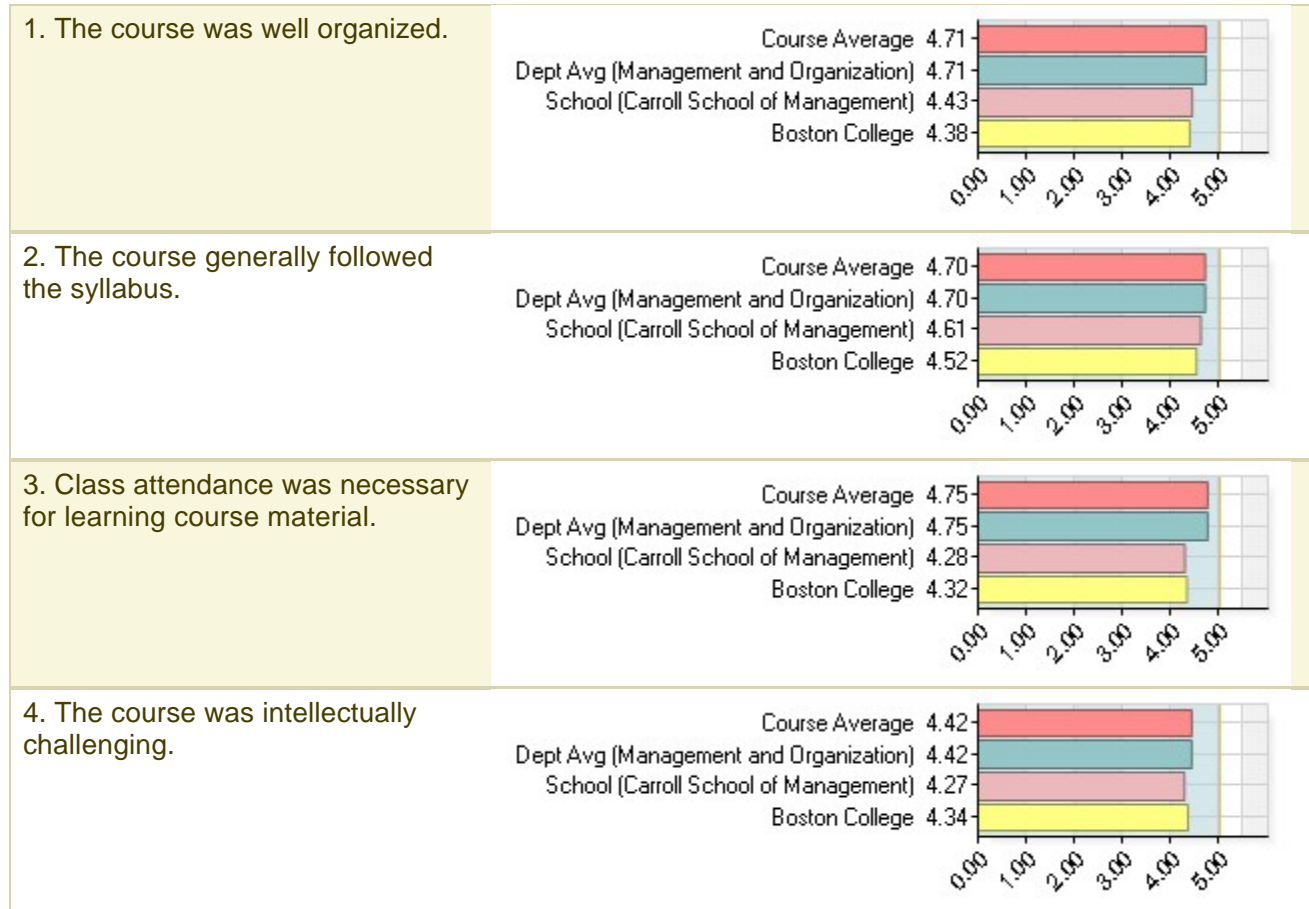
1. The course was well organized.

Course Average 4.71
Dept Avg (Management and Organization) 4.71
School (Carroll School of Management) 4.43
Boston College 4.38
0.00 1.00 2.00 3.00 4.00 5.00

2. The course generally followed the syllabus.

Course Average 4.70
Dept Avg (Management and Organization) 4.70
School (Carroll School of Management) 4.61
Boston College 4.52
0.00 1.00 2.00 3.00 4.00 5.00

3. Class attendance was necessary for learning course material.

Course Average 4.75
Dept Avg (Management and Organization) 4.75
School (Carroll School of Management) 4.28
Boston College 4.32
0.00 1.00 2.00 3.00 4.00 5.00

4. The course was intellectually challenging.

Course Average 4.42
Dept Avg (Management and Organization) 4.42
School (Carroll School of Management) 4.27
Boston College 4.34
0.00 1.00 2.00 3.00 4.00 5.00